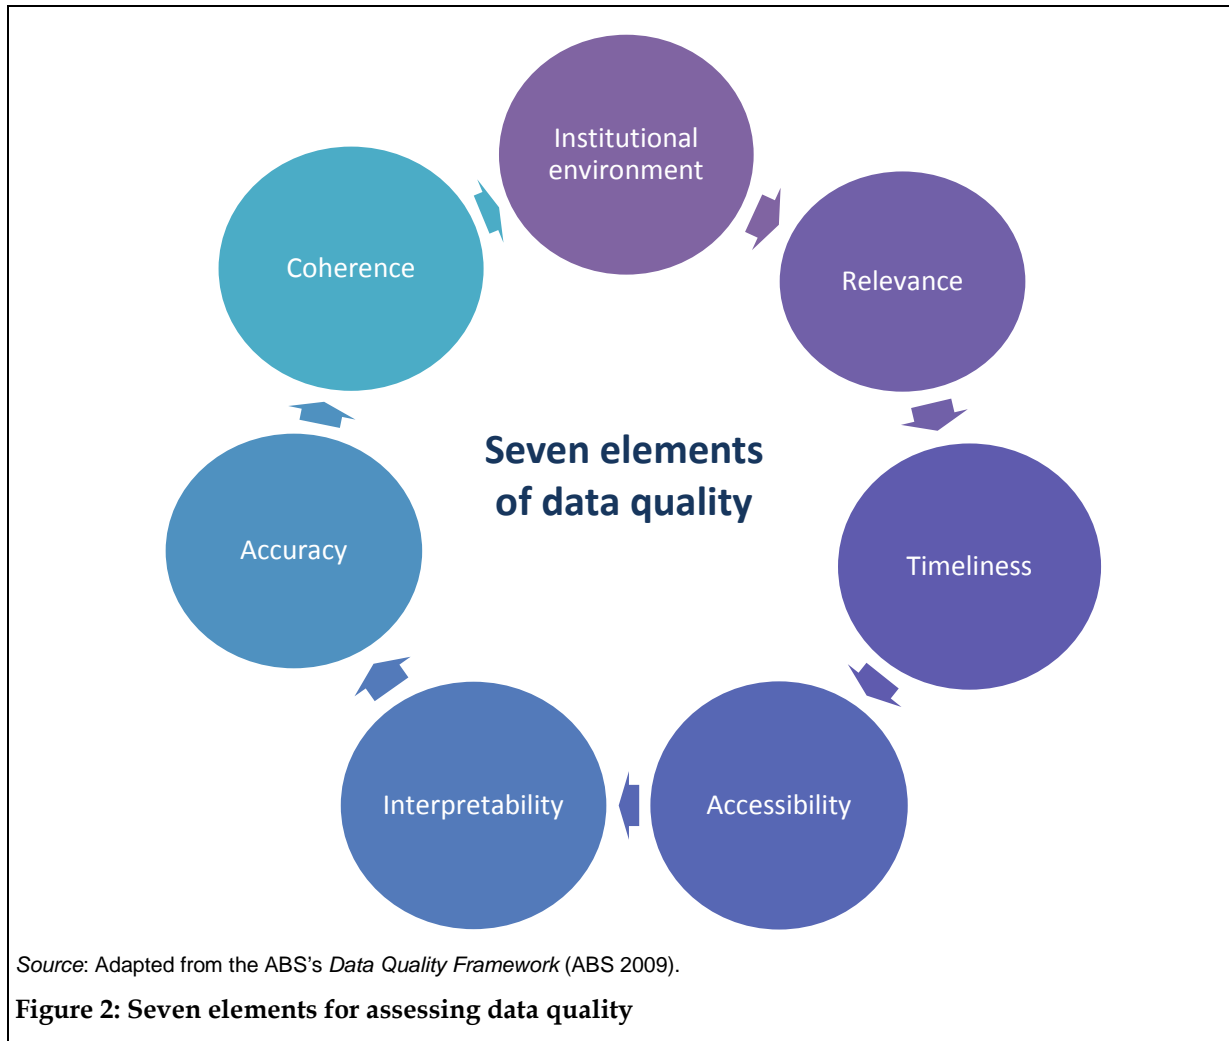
Institutional environment

Relevance

Timeliness

Accessibility

Interpretability

Accuracy

Coherence

Seven elements of data quality

Source: Adapted from the ABS's Data Quality Framework (ABS 2009).

Figure 2: Seven elements for assessing data quality